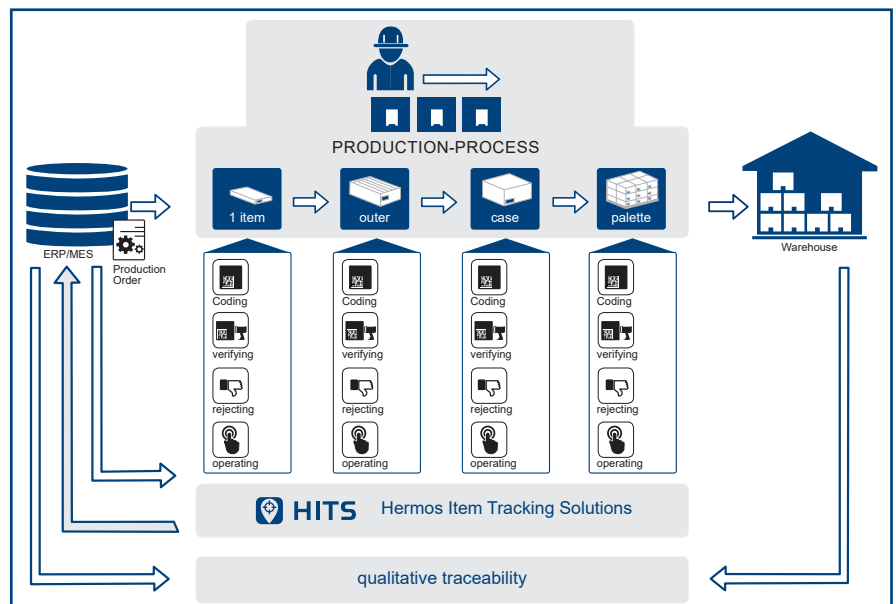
PRODUCTION-PROCESS

ERP/MES

Production Order

1 item

outer

case

palette

Warehouse

Coding
verifying
rejecting
operating

Coding
verifying
rejecting
operating

Coding
verifying
rejecting
operating

Coding
verifying
rejecting
operating

HITS Hermos Item Tracking Solutions

qualitative traceability